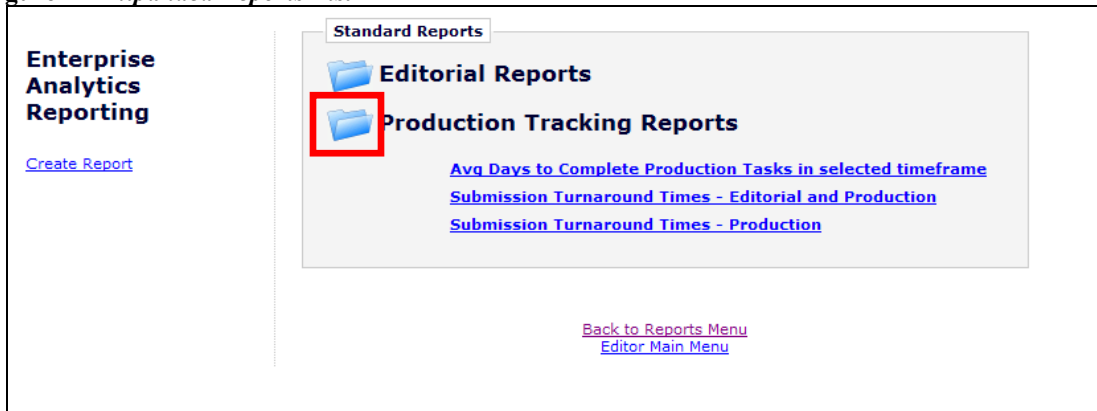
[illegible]

Enterprise Analytics Reporting

Create Report

Standard Reports

Editorial Reports

Production Tracking Reports

Avg Days to Complete Production Tasks in selected timeframe

Submission Turnaround Times - Editorial and Production

Submission Turnaround Times - Production

Back to Reports Menu

Editor Main Menu